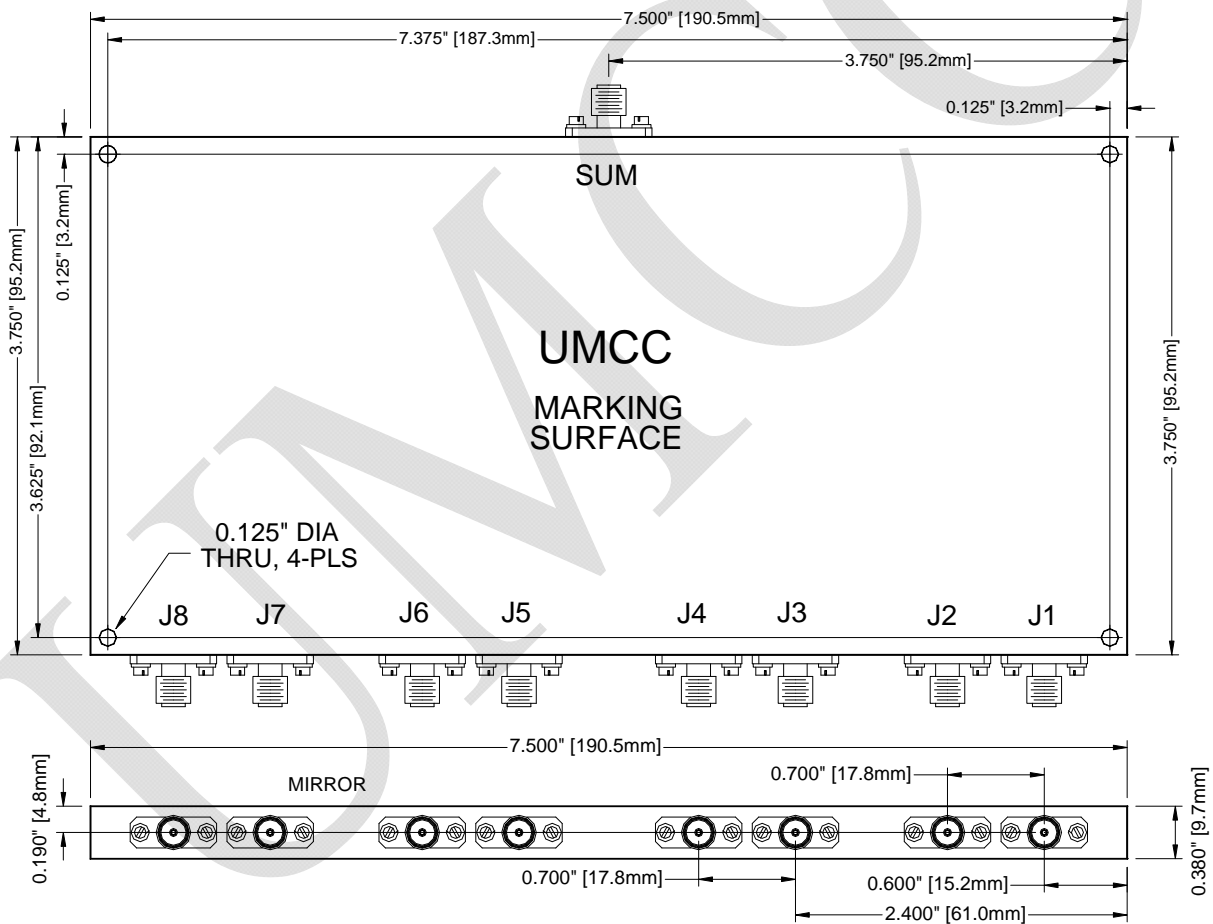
7.500" [190.5mm]
7.375" [187.3mm]
3.750" [95.2mm]
0.125" [3.2mm]
3.750" [95.2mm]
0.125" [3.2mm]
3.625" [92.1mm]
SUM
UMCC
MARKING SURFACE
3.750" [95.2mm]
0.125" DIA THRU, 4-PLS
J8 J7 J6 J5 J4 J3 J2 J1
7.500" [190.5mm]
MIRROR
0.700" [17.8mm]
0.190" [4.8mm]
0.380" [9.7mm]
0.700" [17.8mm]
0.600" [15.2mm]
2.400" [61.0mm]